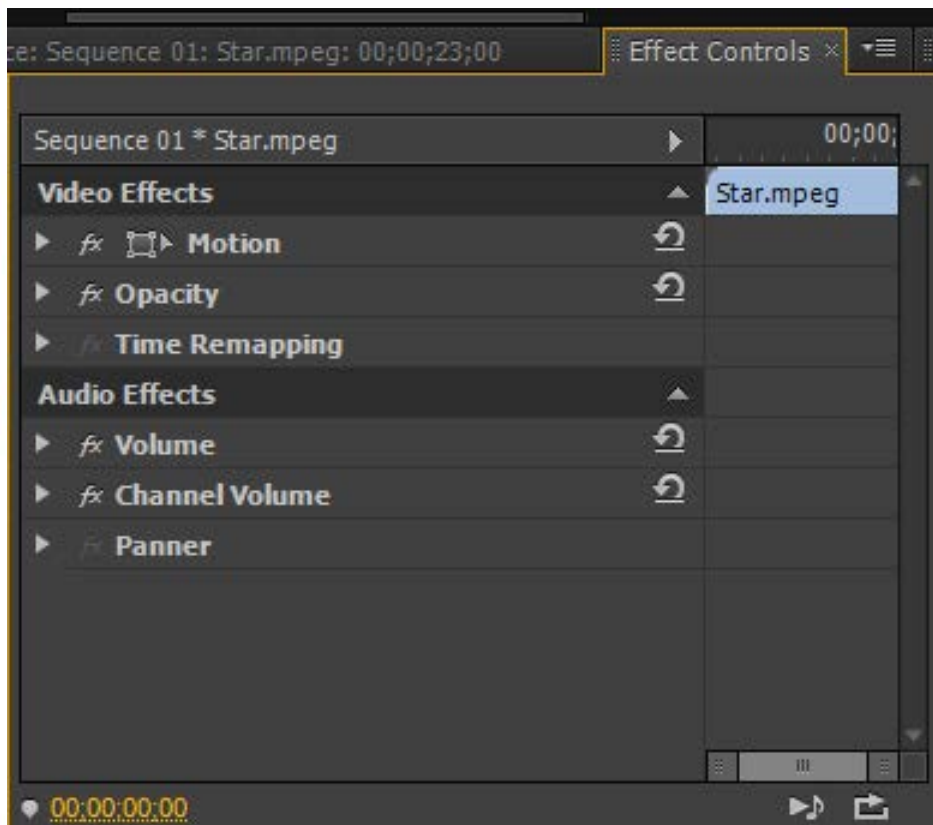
ce: Sequence 01: Star.mpeg: 00;00;23;00

Effect Controls ×

Sequence 01 * Star.mpeg

00;00;

Star.mpeg

Video Effects

fx Motion

fx Opacity

fx Time Remapping

Audio Effects

fx Volume

fx Channel Volume

fx Panner

00;00;00;00